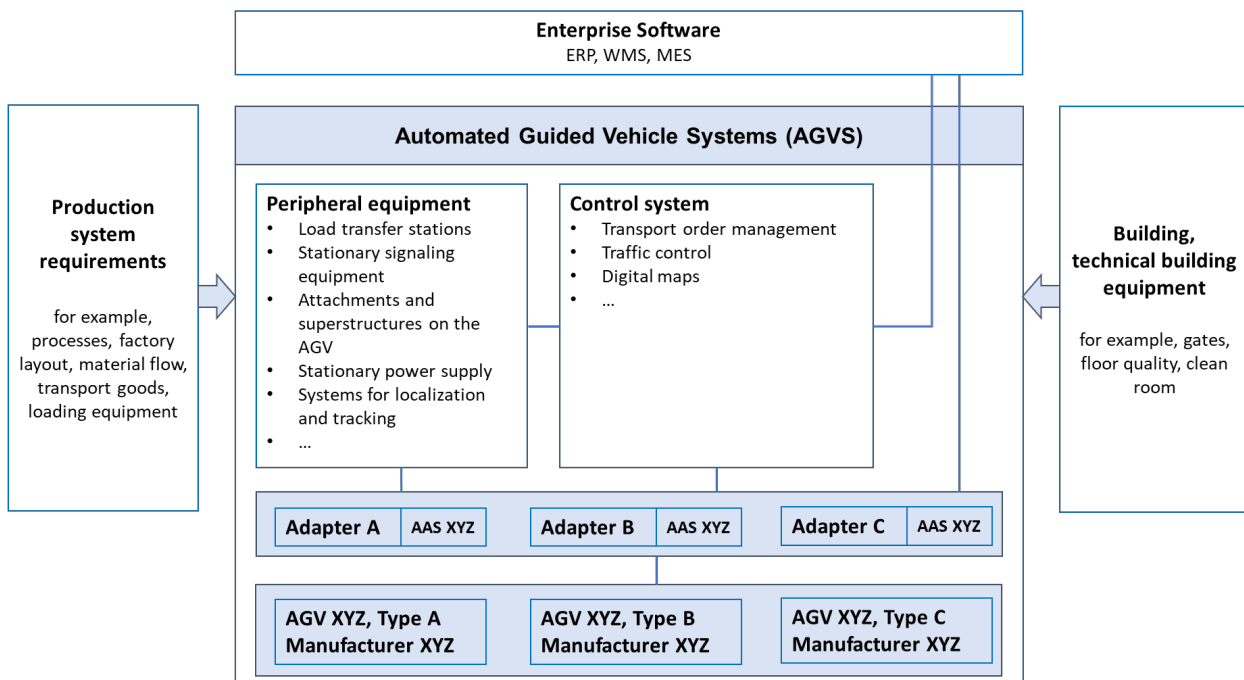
Enterprise Software
ERP, WMS, MES

Production system requirements

for example, processes, factory layout, material flow, transport goods, loading equipment

Automated Guided Vehicle Systems (AGVS)

Peripheral equipment
• Load transfer stations
• Stationary signaling equipment
• Attachments and superstructures on the AGV
• Stationary power supply
• Systems for localization and tracking
• ...

Control system
• Transport order management
• Traffic control
• Digital maps
• ...

Building, technical building equipment

for example, gates, floor quality, clean room

| Adapter A | AAS XYZ |
| Adapter B | AAS XYZ |
| Adapter C | AAS XYZ |

AGV XYZ, Type A
Manufacturer XYZ

AGV XYZ, Type B
Manufacturer XYZ

AGV XYZ, Type C
Manufacturer XYZ